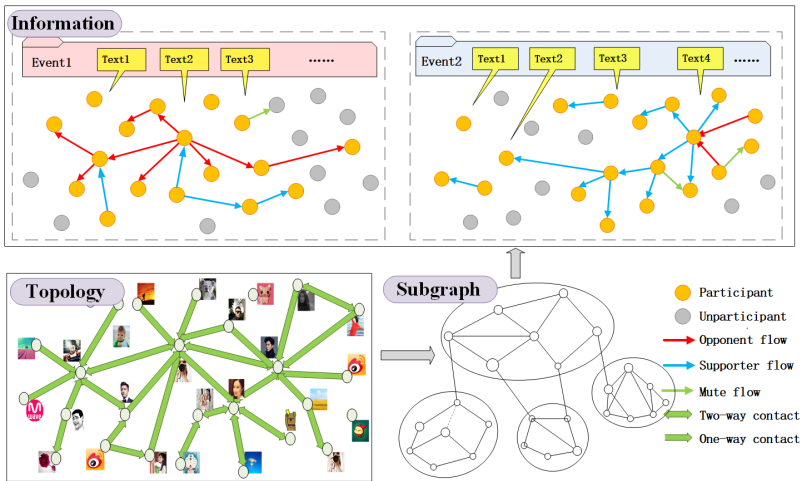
Information

Event1
Text1
Text2
Text3
......

Event2
Text1
Text2
Text3
Text4
......

Topology

Subgraph

Participant
Unparticipant
Opponent flow
Supporter flow
Mute flow
Two-way contact
One-way contact